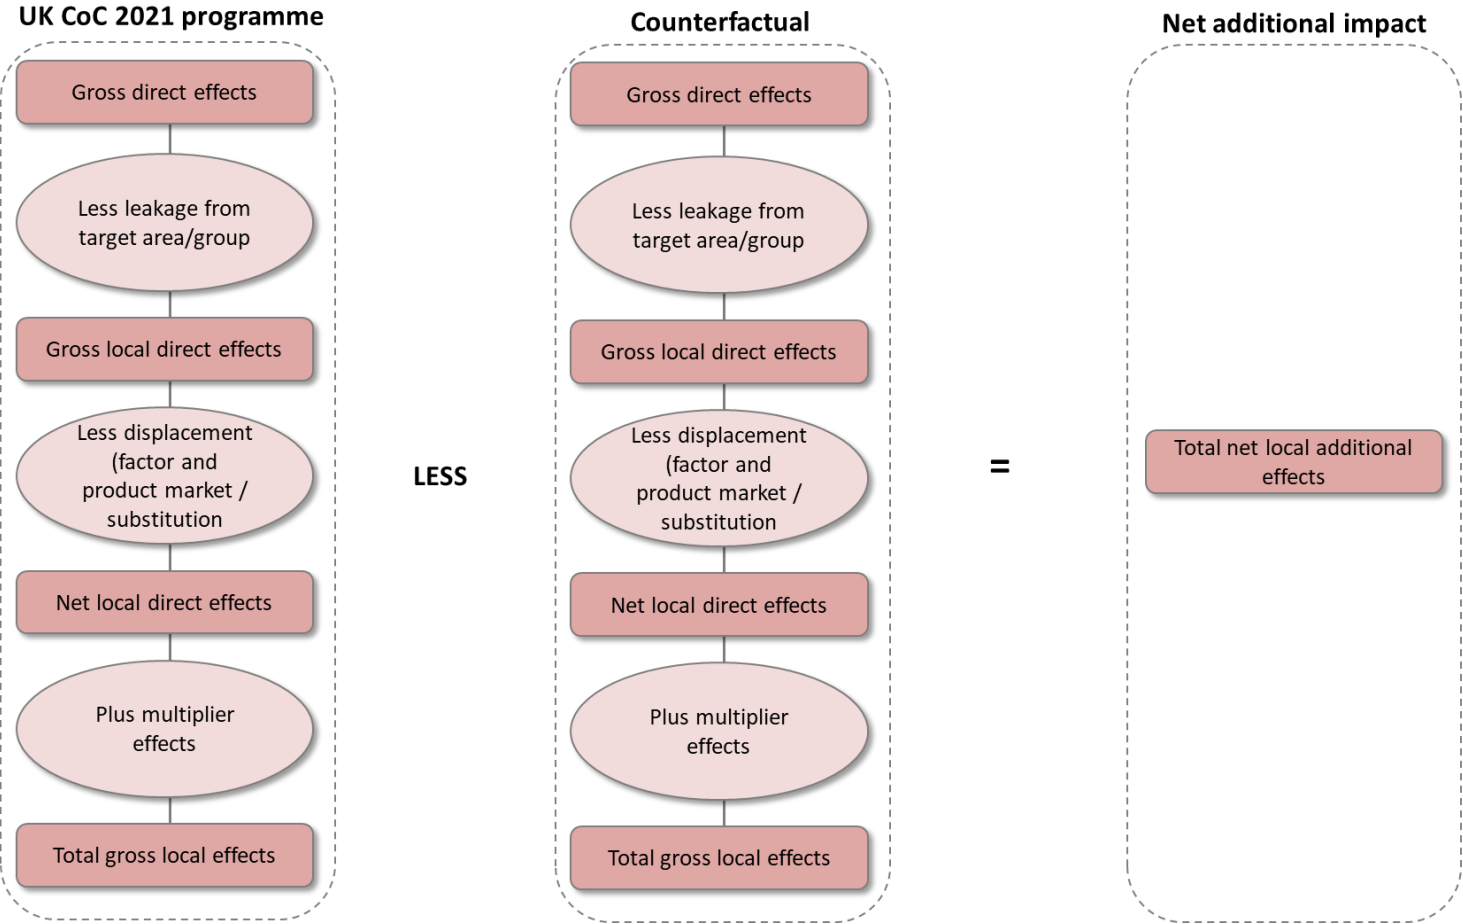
UK CoC 2021 programme

Gross direct effects

Less leakage from target area/group

Gross local direct effects

Less displacement (factor and product market / substitution

Net local direct effects

Plus multiplier effects

Total gross local effects

LESS

Counterfactual

Gross direct effects

Less leakage from target area/group

Gross local direct effects

Less displacement (factor and product market / substitution

Net local direct effects

Plus multiplier effects

Total gross local effects

=

Net additional impact

Total net local additional effects